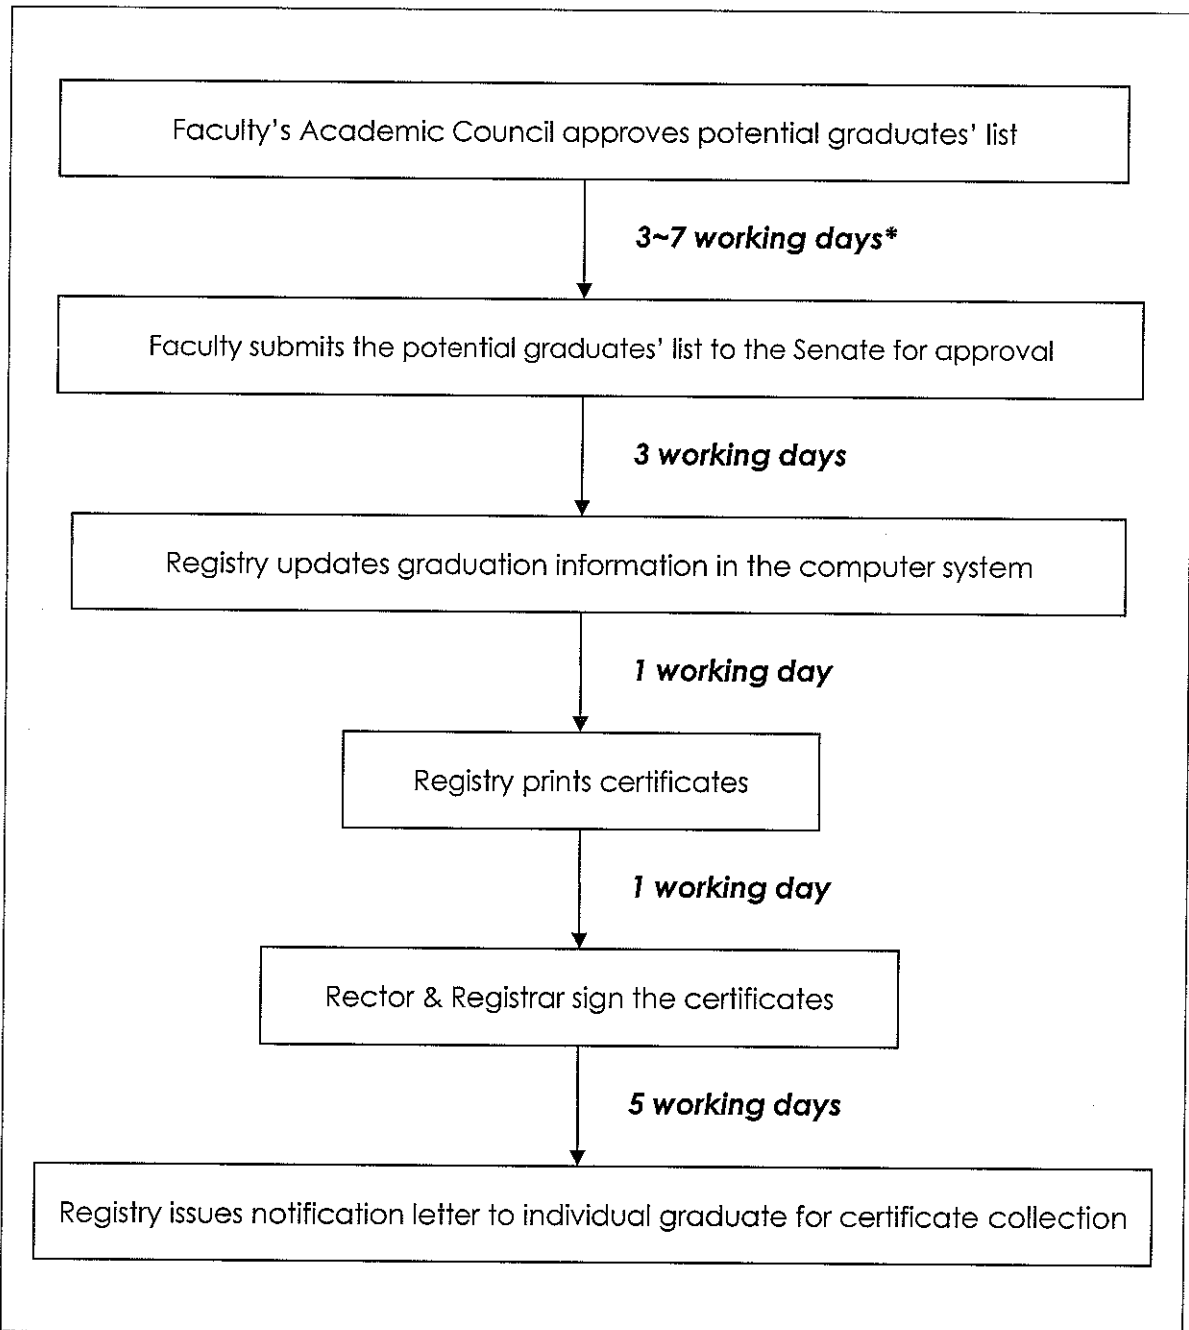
Faculty's Academic Council approves potential graduates' list

3~7 working days*

Faculty submits the potential graduates' list to the Senate for approval

3 working days

Registry updates graduation information in the computer system

1 working day

Registry prints certificates

1 working day

Rector & Registrar sign the certificates

5 working days

Registry issues notification letter to individual graduate for certificate collection